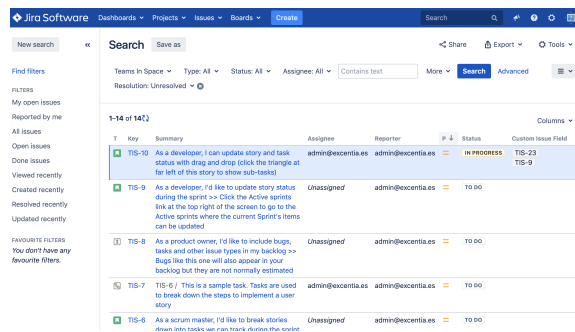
Jira Software Dashboards Projects Issues Boards Create Search

New search «

Find filters

FILTERS
My open issues
Reported by me
All issues
Open issues
Done issues
Viewed recently
Created recently
Resolved recently
Updated recently

FAVOURITE FILTERS
You don't have any favourite filters.

Search Save as

Share Export Tools

Teams In Space Type: All Status: All Assignee: All Contains text More Search Advanced

Resolution: Unresolved

1–14 of 14

Columns

| T | Key | Summary | Assignee | Reporter | P | Status | Custom Issue Field |
|---|---|---|---|---|---|---|---|
| | TIS-10 | As a developer, I can update story and task status with drag and drop (click the triangle at far left of this story to show sub-tasks) | admin@excentia.es | admin@excentia.es | = | IN PROGRESS | TIS-23 TIS-9 |
| | TIS-9 | As a developer, I'd like to update story status during the sprint >> Click the Active sprints link at the top right of the screen to go to the Active sprints where the current Sprint's items can be updated | Unassigned | admin@excentia.es | = | TO DO | |
| | TIS-8 | As a product owner, I'd like to include bugs, tasks and other issue types in my backlog >> Bugs like this one will also appear in your backlog but they are not normally estimated | Unassigned | admin@excentia.es | = | TO DO | |
| | TIS-7 | TIS-6 / This is a sample task. Tasks are used to break down the steps to implement a user story | admin@excentia.es | admin@excentia.es | = | TO DO | |
| | TIS-6 | As a scrum master, I'd like to break stories down into tasks we can track during the sprint | Unassigned | admin@excentia.es | = | TO DO | |